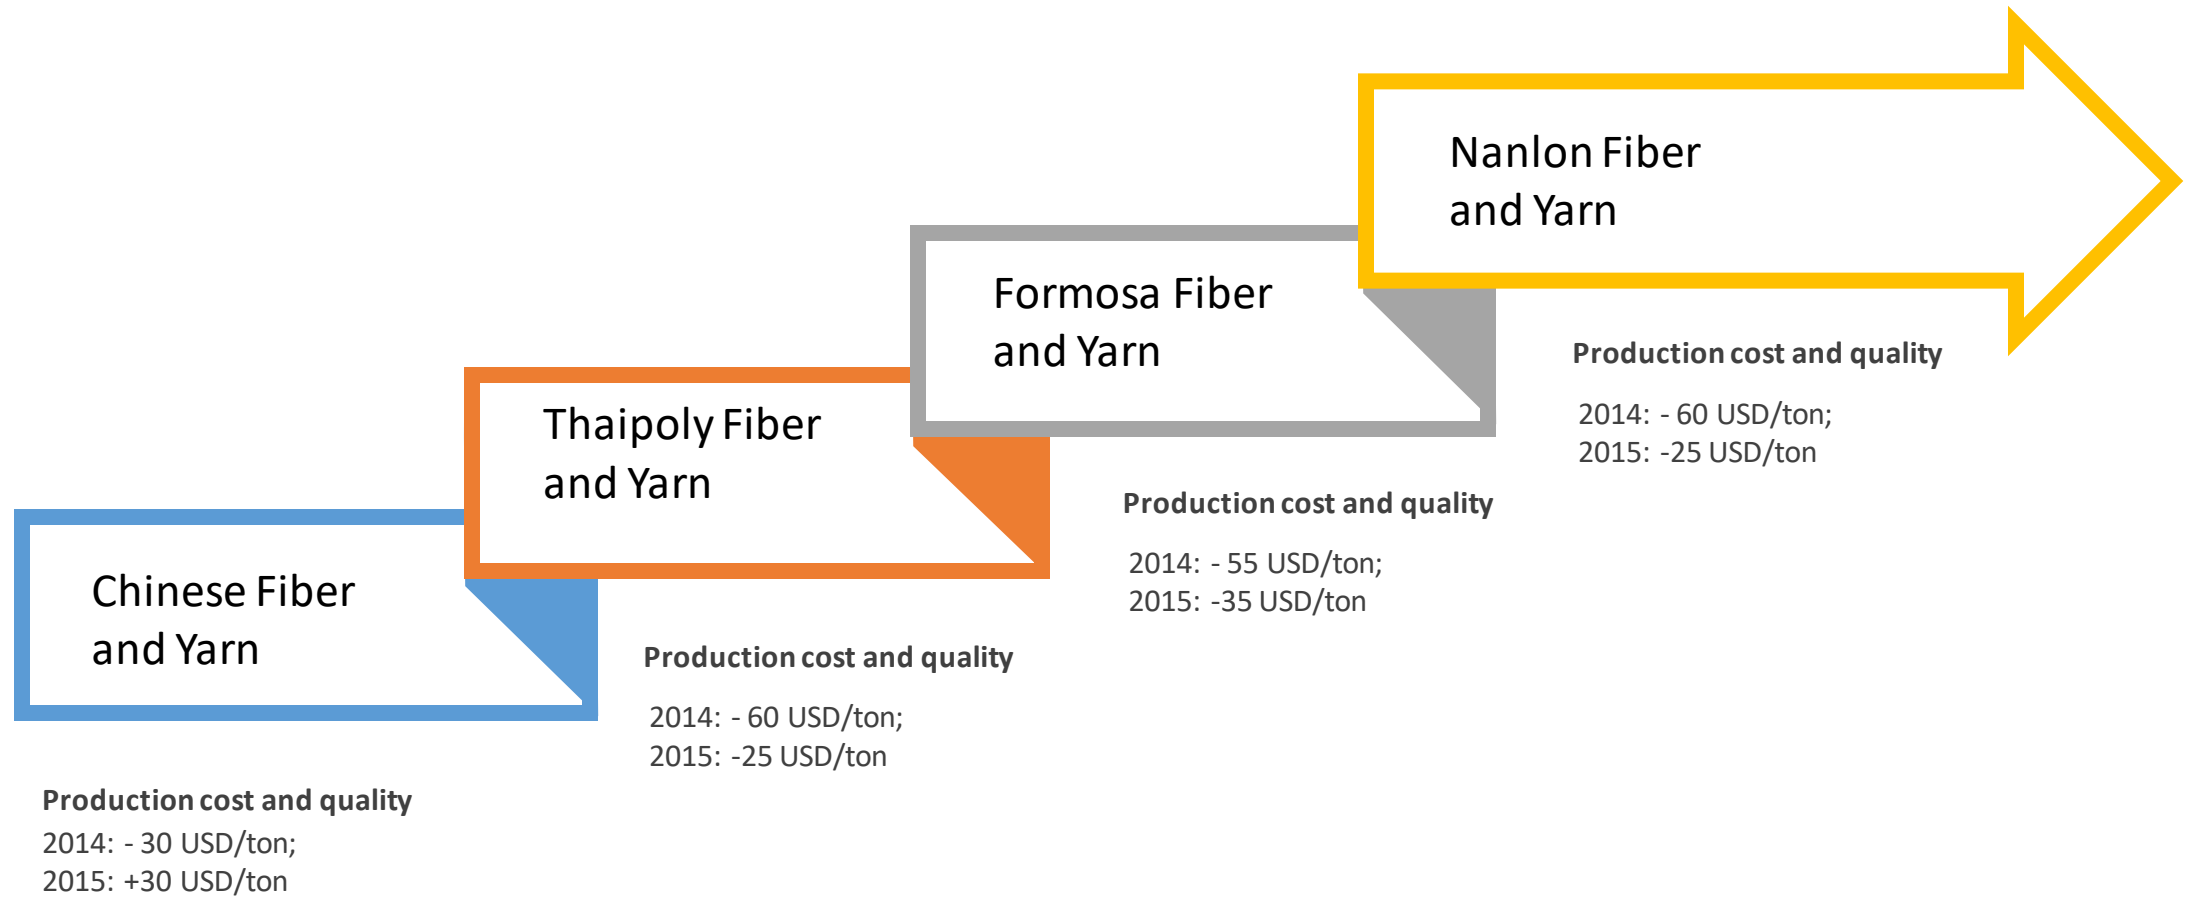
Chinese Fiber and Yarn

Production cost and quality

2014: - 30 USD/ton;
2015: +30 USD/ton

Thaipoly Fiber and Yarn

Production cost and quality

2014: - 60 USD/ton;
2015: -25 USD/ton

Formosa Fiber and Yarn

Production cost and quality

2014: - 55 USD/ton;
2015: -35 USD/ton

Nanlon Fiber and Yarn

Production cost and quality

2014: - 60 USD/ton;
2015: -25 USD/ton